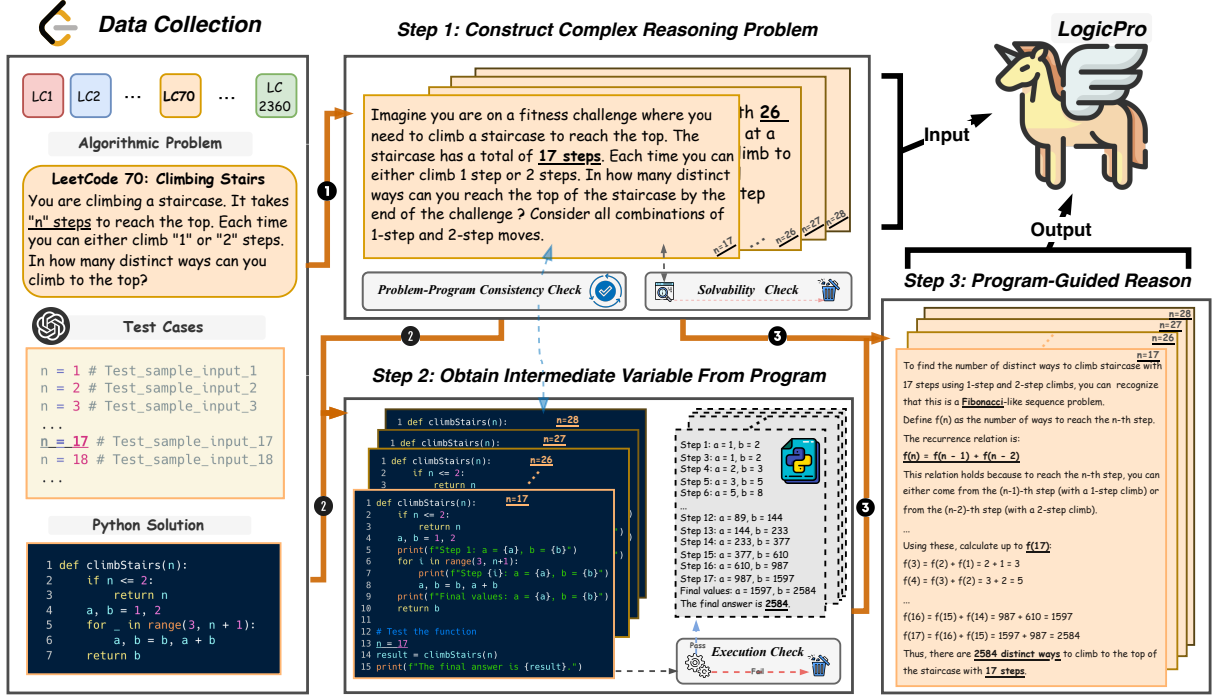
Data Collection

LC1 LC2 ... LC70 ... LC 2360

Algorithmic Problem

LeetCode 70: Climbing Stairs
You are climbing a staircase. It takes "n" steps to reach the top. Each time you can either climb "1" or "2" steps. In how many distinct ways can you climb to the top?

Test Cases

n = 1 # Test_sample_input_1
n = 2 # Test_sample_input_2
n = 3 # Test_sample_input_3
...
n = 17 # Test_sample_input_17
n = 18 # Test_sample_input_18
...

Python Solution

1 def climbStairs(n):
2     if n <= 2:
3         return n
4     a, b = 1, 2
5     for _ in range(3, n + 1):
6         a, b = b, a + b
7     return b

Step 1: Construct Complex Reasoning Problem

Imagine you are on a fitness challenge where you need to climb a staircase to reach the top. The staircase has a total of 17 steps. Each time you can either climb 1 step or 2 steps. In how many distinct ways can you reach the top of the staircase by the end of the challenge ? Consider all combinations of 1-step and 2-step moves.

n=17 n=26 n=27 n=28

Problem-Program Consistency Check

Solvability Check

LogicPro

Input

Output

Step 2: Obtain Intermediate Variable From Program

1 def climbStairs(n): n=28
1 def climbStairs(n): n=27
1 def climbStairs(n): n=26
2     if n <= 2:
3         return n

1 def climbStairs(n): n=17
2     if n <= 2:
3         return n
4     a, b = 1, 2
5     print(f"Step 1: a = {a}, b = {b}")
6     for i in range(3, n+1):
7         print(f"Step {i}: a = {a}, b = {b}")
8         a, b = b, a + b
9     print(f"Final values: a = {a}, b = {b}")
10    return b
11
12 # Test the function
13 n = 17
14 result = climbStairs(n)
15 print(f"The final answer is {result}.")

Step 1: a = 1, b = 2
Step 3: a = 1, b = 2
Step 4: a = 2, b = 3
Step 5: a = 3, b = 5
Step 6: a = 5, b = 8
...
Step 12: a = 89, b = 144
Step 13: a = 144, b = 233
Step 14: a = 233, b = 377
Step 15: a = 377, b = 610
Step 16: a = 610, b = 987
Step 17: a = 987, b = 1597
Final values: a = 1597, b = 2584
The final answer is 2584.

Pass
Execution Check
Fail

Step 3: Program-Guided Reason

n=28 n=27 n=26 n=17

To find the number of distinct ways to climb staircase with 17 steps using 1-step and 2-step climbs, you can recognize that this is a Fibonacci-like sequence problem.
Define f(n) as the number of ways to reach the n-th step.
The recurrence relation is:
f(n) = f(n - 1) + f(n - 2)
This relation holds because to reach the n-th step, you can either come from the (n-1)-th step (with a 1-step climb) or from the (n-2)-th step (with a 2-step climb).
...
Using these, calculate up to f(17):
f(3) = f(2) + f(1) = 2 + 1 = 3
f(4) = f(3) + f(2) = 3 + 2 = 5
...
f(16) = f(15) + f(14) = 987 + 610 = 1597
f(17) = f(16) + f(15) = 1597 + 987 = 2584
Thus, there are 2584 distinct ways to climb to the top of the staircase with 17 steps.

1 2 2 3 3